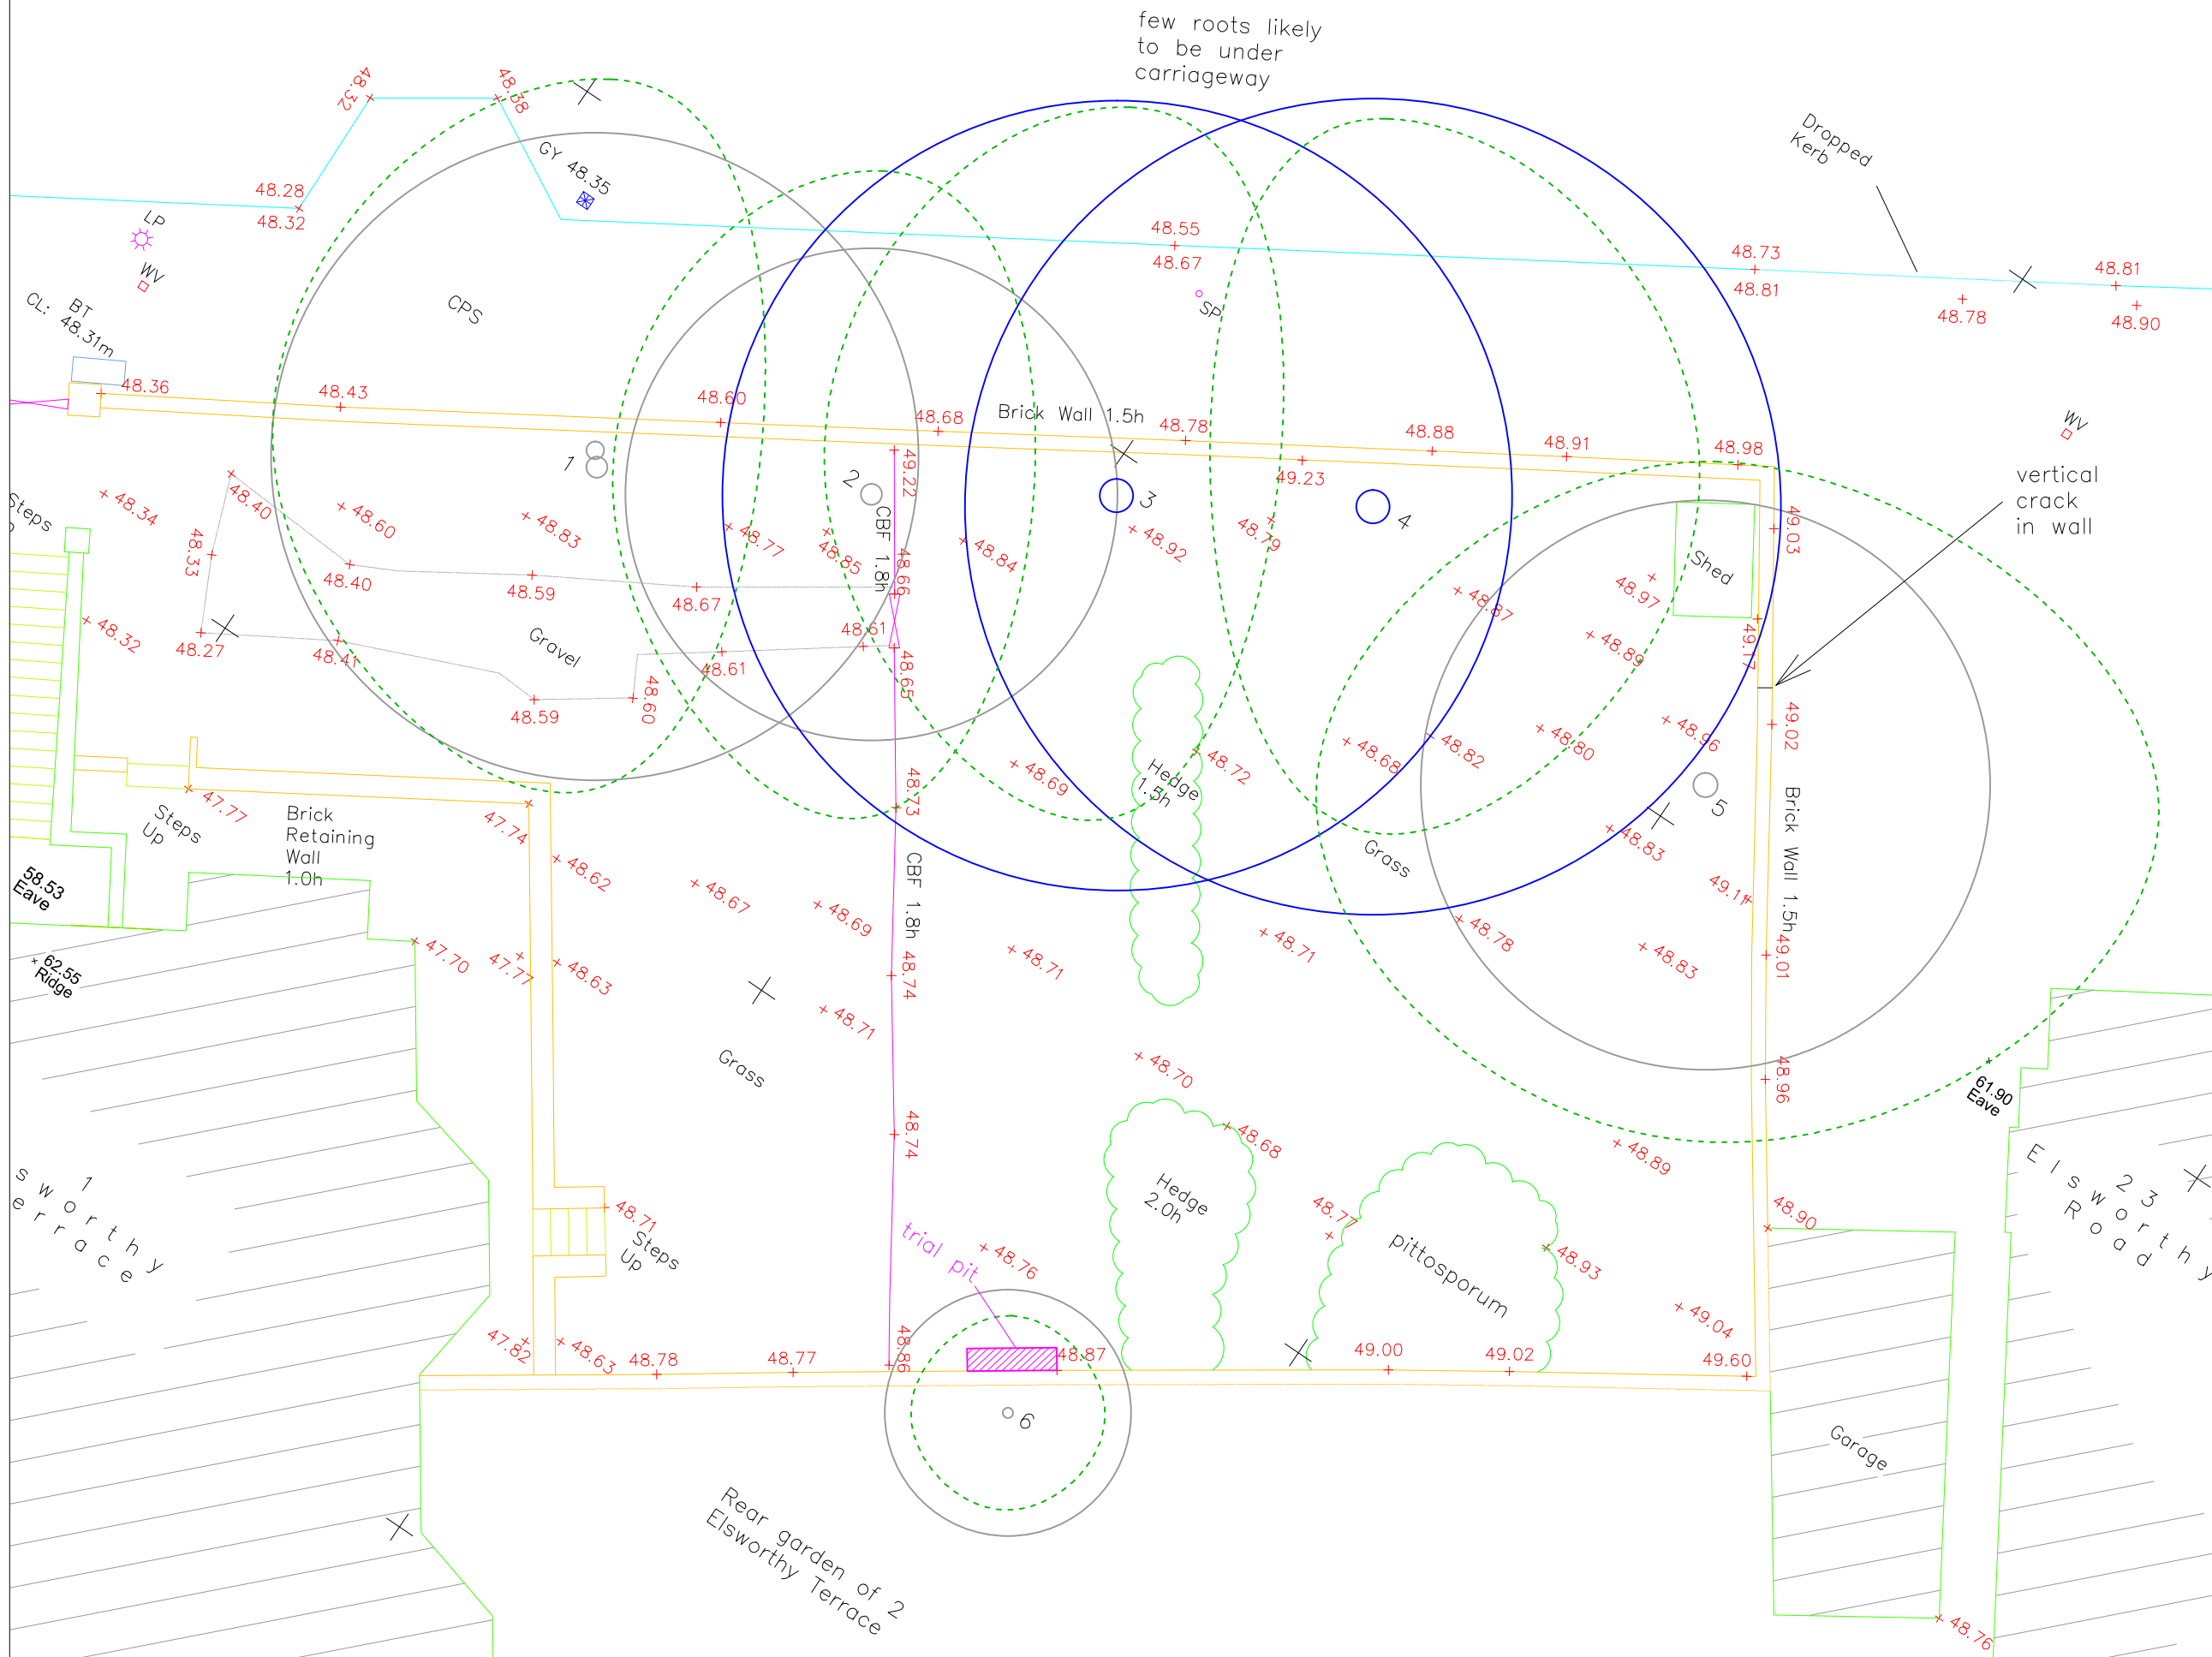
few roots likely to be under carriageway

Dropped Kerb

48.32
48.38
GY 48.35
48.28
48.32
LP
WV
CL: BT 48.31m
CPS
48.36
48.43
48.55
48.67
SP
48.73
48.81
48.78
48.81
48.90
48.60
48.68
Brick Wall 1.5h
48.78
48.88
48.91
48.98
49.23
WV
vertical crack in wall
Steps
48.34
48.40
48.33
48.60
48.83
1
2
CBF 1.8h
49.22
48.77
48.85
48.84
3
48.92
48.79
4
49.03
Shed
48.97
48.40
48.59
48.67
48.66
48.87
48.89
49.17
48.32
48.27
48.41
Gravel
48.61
48.61
48.65
48.59
48.60
48.80
48.96
49.02
48.72
Hedge 1.5h
48.69
48.68
48.82
5
Brick Wall 1.5h
47.77
Steps Up
Brick Retaining Wall 1.0h
47.74
48.62
48.73
CBF 1.8h
48.67
48.69
Grass
48.83
Grass
49.11
58.53 Eave
62.55 Ridge
47.70
47.77
48.63
48.74
48.71
48.71
48.78
48.83
49.01
48.71
Grass
48.70
48.96
61.90 Eave
48.74
48.68
48.89
1 sworthy errace
48.71
Steps Up
Hedge 2.0h
48.77
pittosporum
48.93
48.90
23 Elsworthy Road
trial pit
48.76
49.04
47.82
48.63
48.78
48.77
48.86
48.87
49.00
49.02
49.60
6
Garage
Rear garden of 2 Elsworthy Terrace
48.76